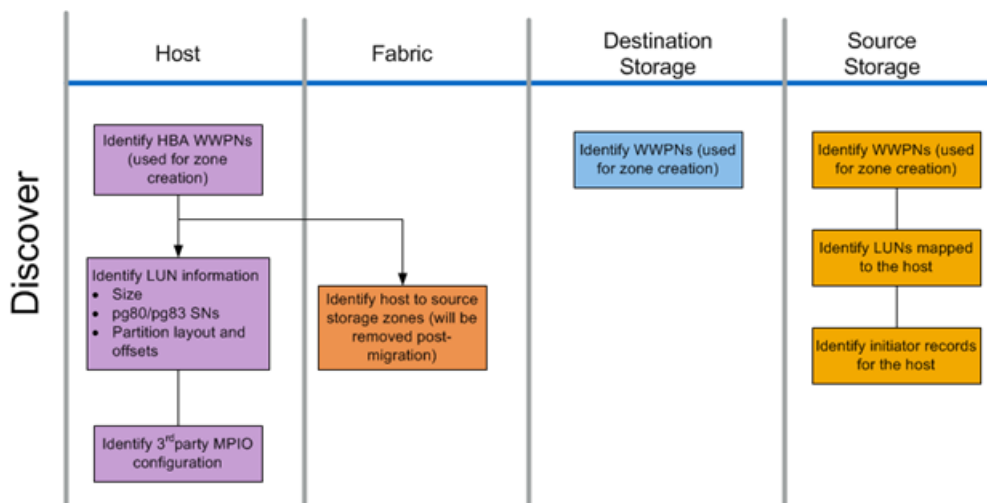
Discover

Host

Fabric

Destination Storage

Source Storage

Identify HBA WWPNs (used for zone creation)

Identify LUN information
- Size
- pg80/pg83 SNs
- Partition layout and offsets

Identify 3$^{rd}$party MPIO configuration

Identify host to source storage zones (will be removed post-migration)

Identify WWPNs (used for zone creation)

Identify WWPNs (used for zone creation)

Identify LUNs mapped to the host

Identify initiator records for the host